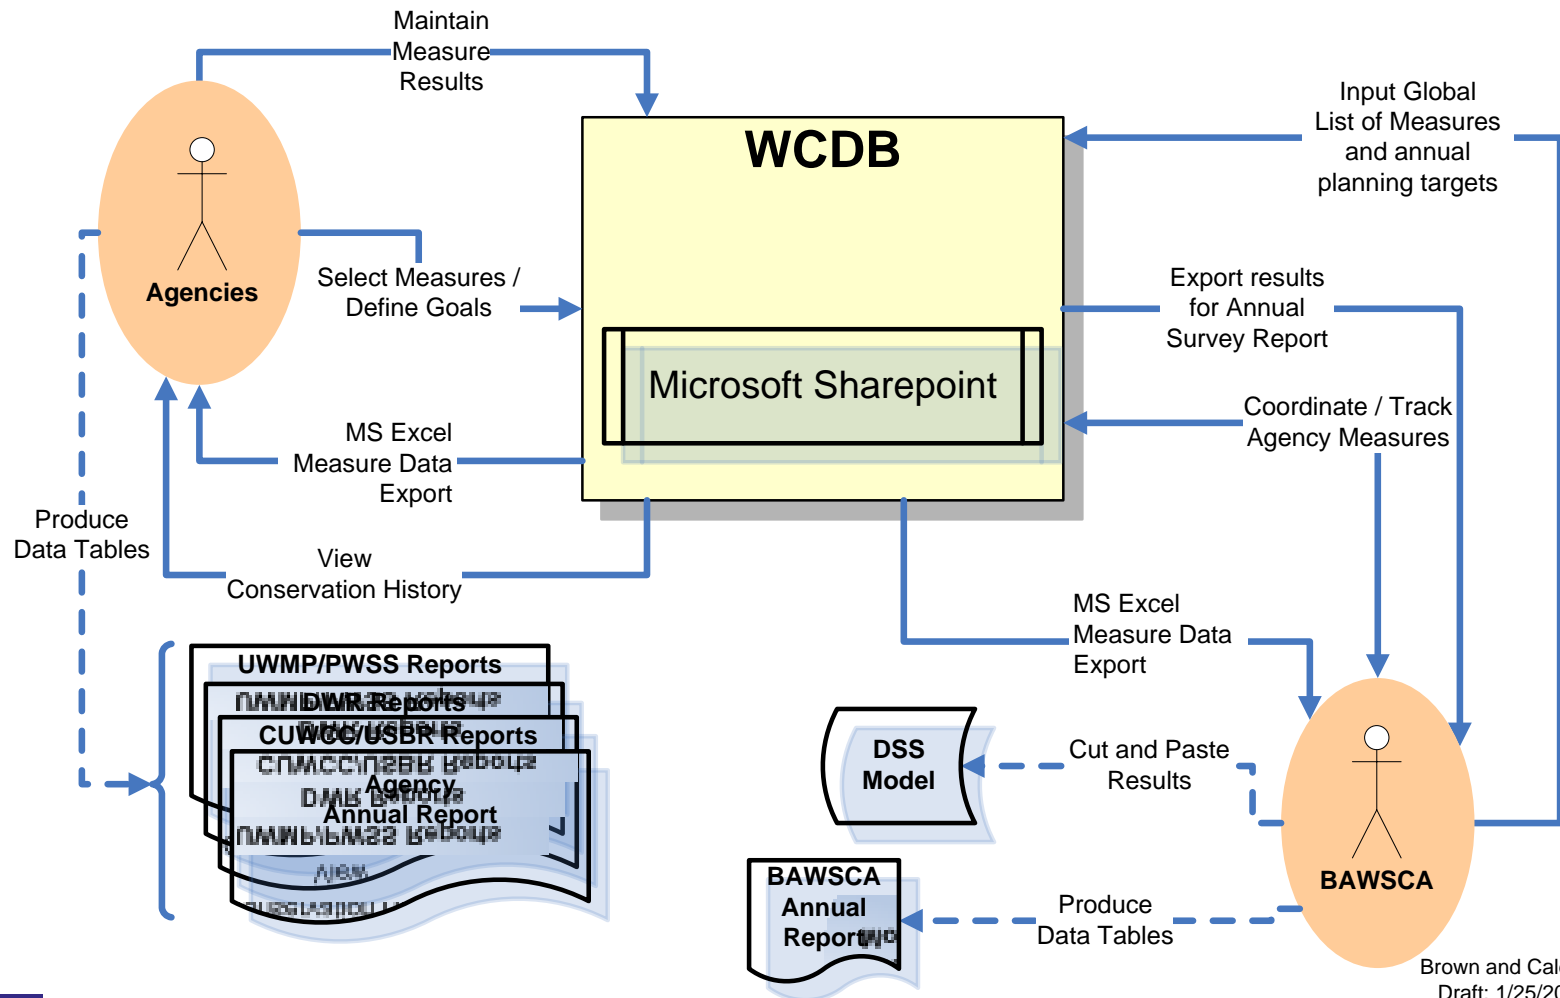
Maintain Measure Results

WCDB

Input Global List of Measures and annual planning targets

Agencies

Select Measures / Define Goals

Export results for Annual Survey Report

Microsoft Sharepoint

Coordinate / Track Agency Measures

MS Excel Measure Data Export

Produce Data Tables

View Conservation History

MS Excel Measure Data Export

UWMP/PWSS Reports

DWR Reports

CUWCC/USBR Reports

Agency Annual Report

DSS Model

Cut and Paste Results

BAWSCA

BAWSCA Annual Report

Produce Data Tables

Brown and Cal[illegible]
Draft: 1/25/2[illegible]